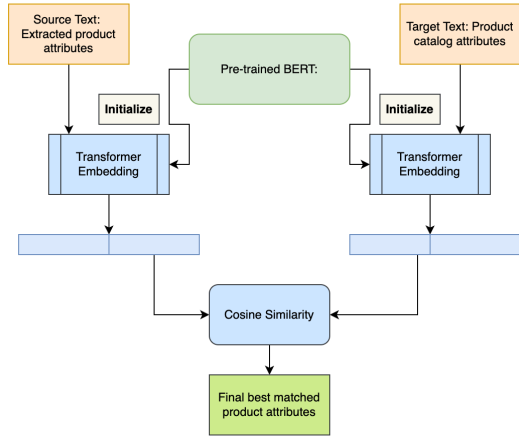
Source Text: Extracted product attributes

Pre-trained BERT:

Target Text: Product catalog attributes

Initialize

Initialize

Transformer Embedding

Transformer Embedding

Cosine Similarity

Final best matched product attributes